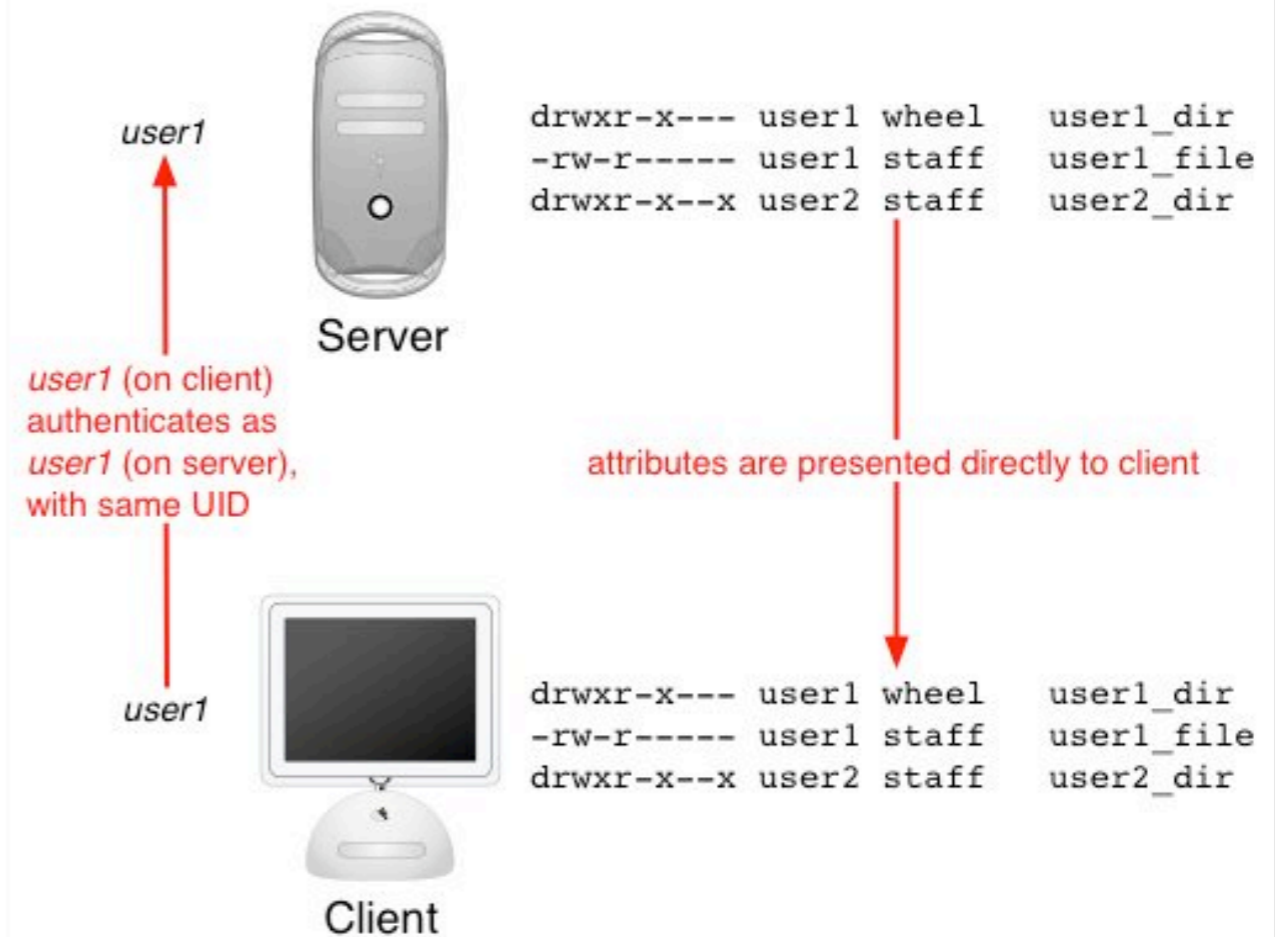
user1

drwxr-x--- user1 wheel user1_dir
-rw-r----- user1 staff user1_file
drwxr-x--x user2 staff user2_dir

Server

user1 (on client) authenticates as user1 (on server), with same UID

attributes are presented directly to client

user1

drwxr-x--- user1 wheel user1_dir
-rw-r----- user1 staff user1_file
drwxr-x--x user2 staff user2_dir

Client